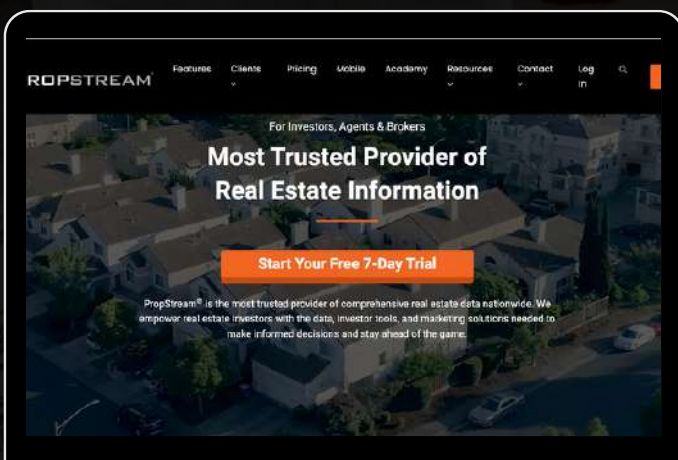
ROPSTREAM

Features Clients Pricing Mobile Academy Resources Contact Log in

For Investors, Agents & Brokers

Most Trusted Provider of Real Estate Information

Start Your Free 7-Day Trial

PropStream® is the most trusted provider of comprehensive real estate data nationwide. We empower real estate investors with the data, investor tools, and marketing solutions needed to make informed decisions and stay ahead of the game.